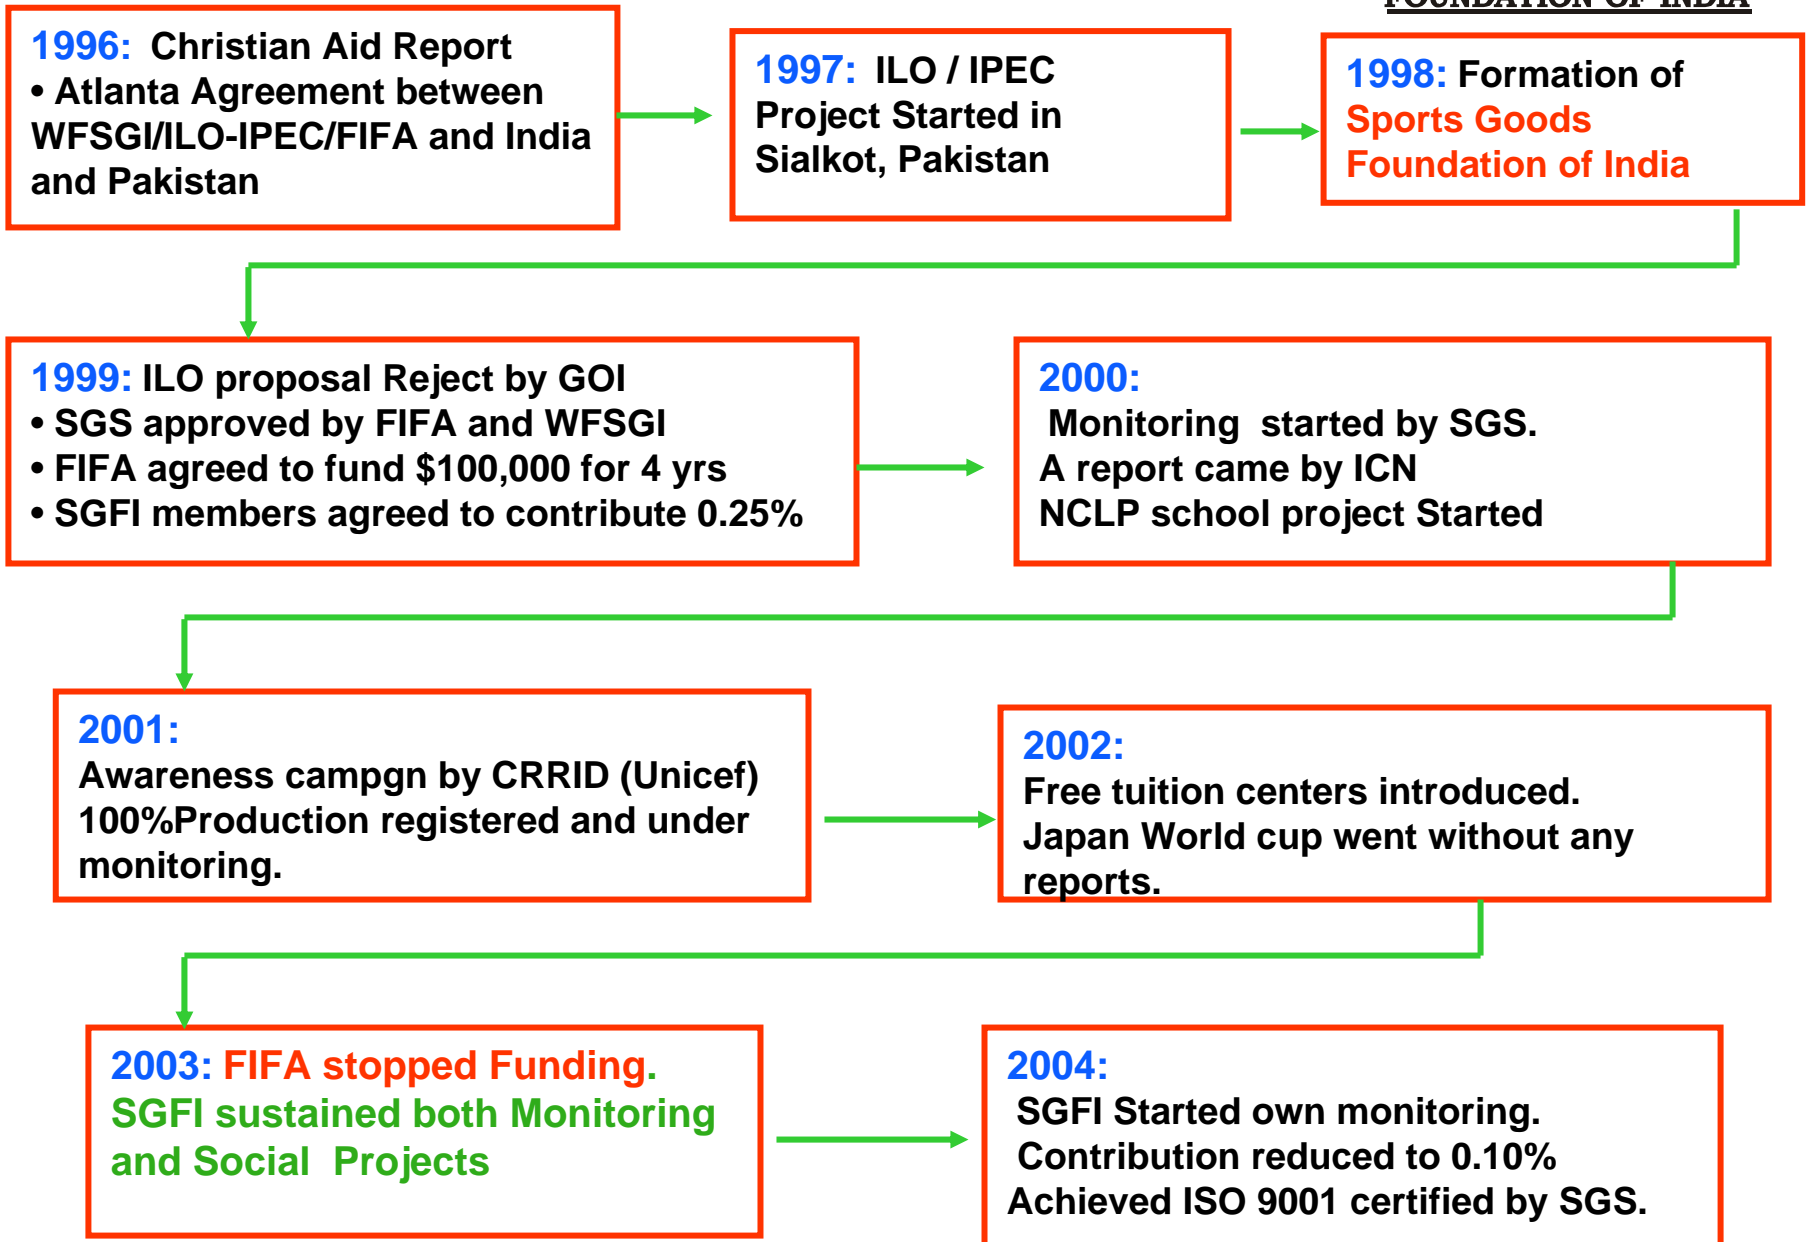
FOUNDATION OF INDIA

1996: Christian Aid Report
• Atlanta Agreement between WFSGI/ILO-IPEC/FIFA and India and Pakistan

1997: ILO / IPEC Project Started in Sialkot, Pakistan

1998: Formation of Sports Goods Foundation of India

1999: ILO proposal Reject by GOI
• SGS approved by FIFA and WFSGI
• FIFA agreed to fund $100,000 for 4 yrs
• SGFI members agreed to contribute 0.25%

2000:
Monitoring started by SGS.
A report came by ICN
NCLP school project Started

2001:
Awareness campgn by CRRID (Unicef)
100%Production registered and under monitoring.

2002:
Free tuition centers introduced.
Japan World cup went without any reports.

2003: FIFA stopped Funding.
SGFI sustained both Monitoring and Social Projects

2004:
SGFI Started own monitoring.
Contribution reduced to 0.10%
Achieved ISO 9001 certified by SGS.